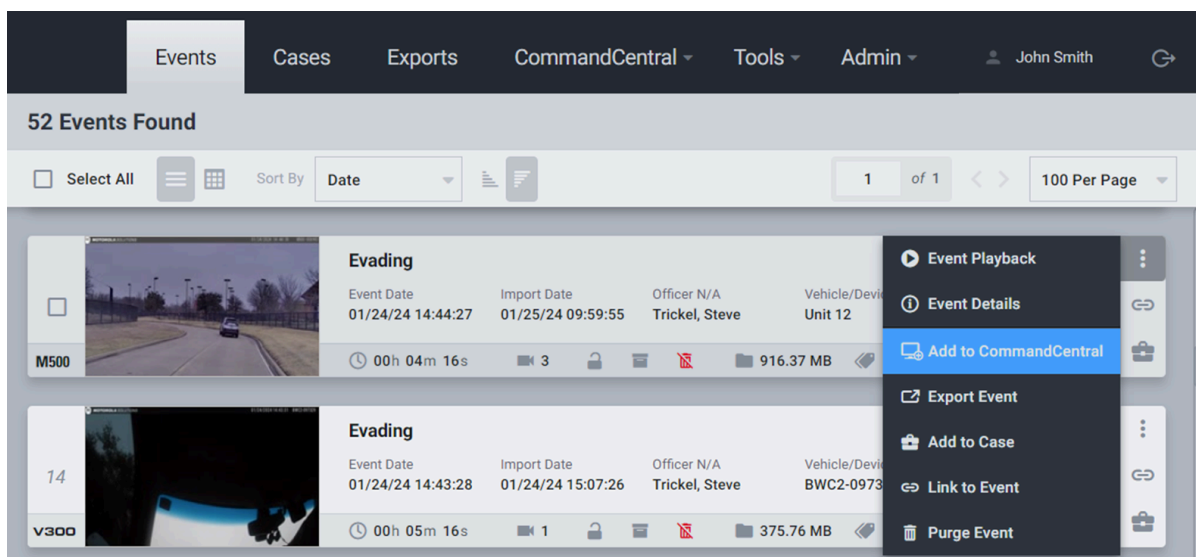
Events Cases Exports CommandCentral Tools Admin John Smith

52 Events Found

Select All Sort By Date 1 of 1 100 Per Page

M500
Evading
Event Date
01/24/24 14:44:27
Import Date
01/25/24 09:59:55
Officer N/A
Trickel, Steve
Vehicle/Devi
Unit 12
00h 04m 16s 3 916.37 MB

14
V300
Evading
Event Date
01/24/24 14:43:28
Import Date
01/24/24 15:07:26
Officer N/A
Trickel, Steve
Vehicle/Devi
BWC2-0973
00h 05m 16s 1 375.76 MB

Event Playback
Event Details
Add to CommandCentral
Export Event
Add to Case
Link to Event
Purge Event